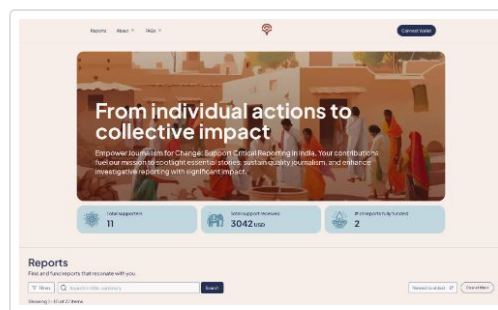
Reports About FAQs

Connect wallet

From individual actions to collective impact

Empower Journalism for Change: Support Critical Reporting in India. Your contributions fuel our mission to spotlight essential stories, sustain quality journalism, and enhance investigative reporting with significant impact.

Total supporters
11

Total support received
3042 USD

# of reports fully funded
2

Reports

Find and fund reports that resonate with you.

Filters

Search

Newest to oldest

Clear all filters

Showing 1 - 10 of 22 items